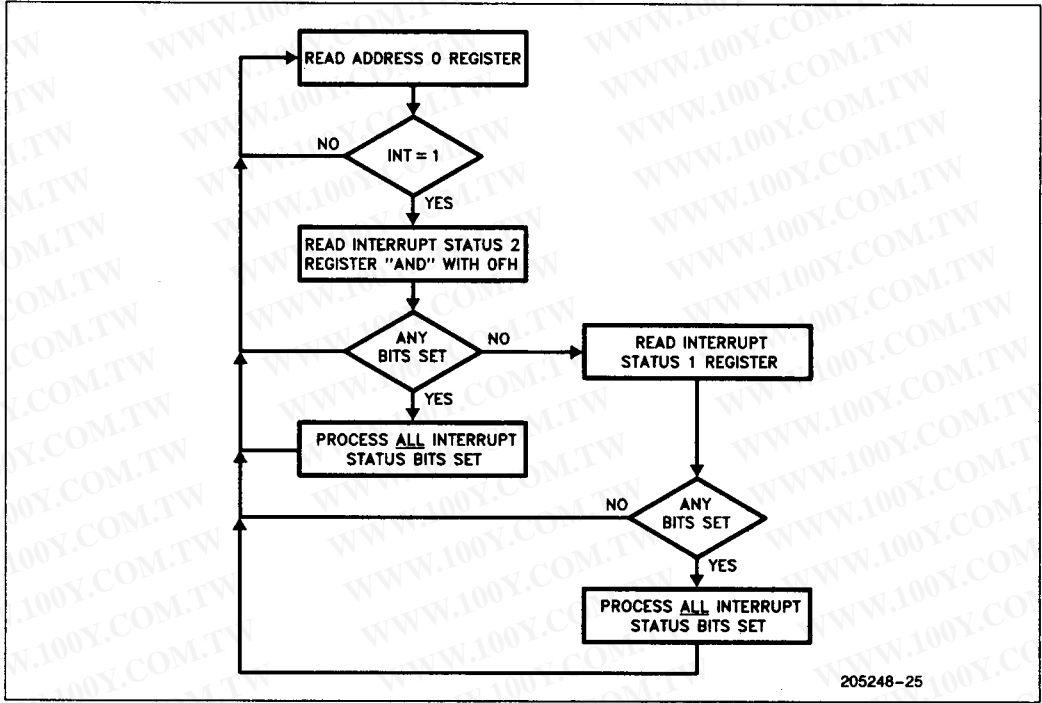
READ ADDRESS 0 REGISTER

NO

INT = 1

YES

READ INTERRUPT STATUS 2 REGISTER "AND" WITH 0FH

ANY BITS SET

NO

READ INTERRUPT STATUS 1 REGISTER

YES

PROCESS ALL INTERRUPT STATUS BITS SET

NO

ANY BITS SET

YES

PROCESS ALL INTERRUPT STATUS BITS SET

205248–25

WWW.100Y.COM.TW